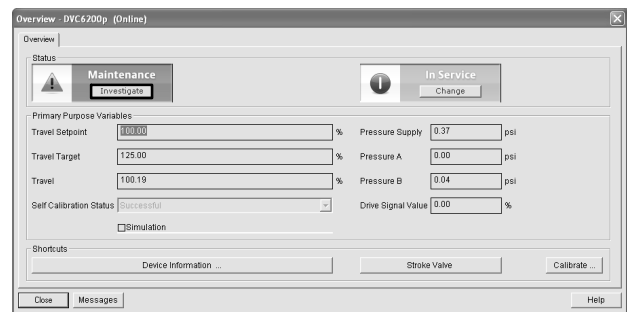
Overview - DVC6200p (Online)

Overview

Status

Maintenance
Investigate

In Service
Change

Primary Purpose Variables

Travel Setpoint 100.00 %
Pressure Supply 0.37 psi

Travel Target 125.00 %
Pressure A 0.00 psi

Travel 100.19 %
Pressure B 0.04 psi

Self Calibration Status Successful
Drive Signal Value 0.00 %

Simulation

Shortcuts

Device Information ...
Stroke Valve
Calibrate ...

Close
Messages
Help